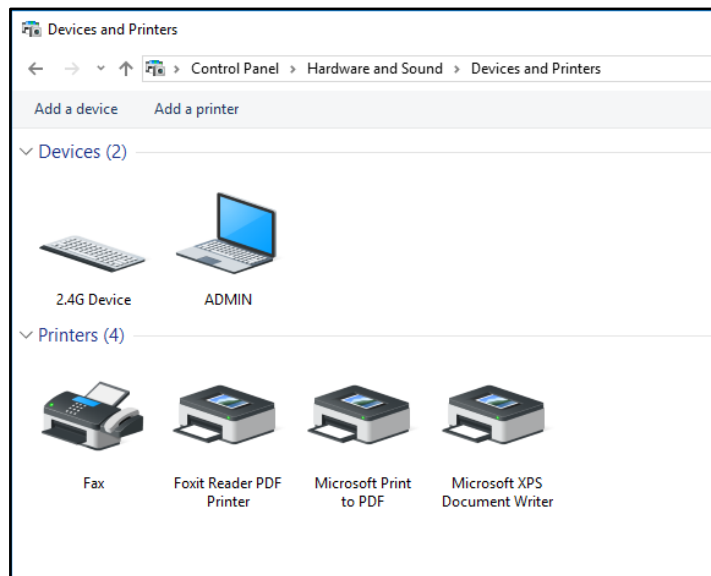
Devices and Printers

> Control Panel > Hardware and Sound > Devices and Printers

Add a device Add a printer

Devices (2)

2.4G Device

ADMIN

Printers (4)

Fax

Foxit Reader PDF Printer

Microsoft Print to PDF

Microsoft XPS Document Writer